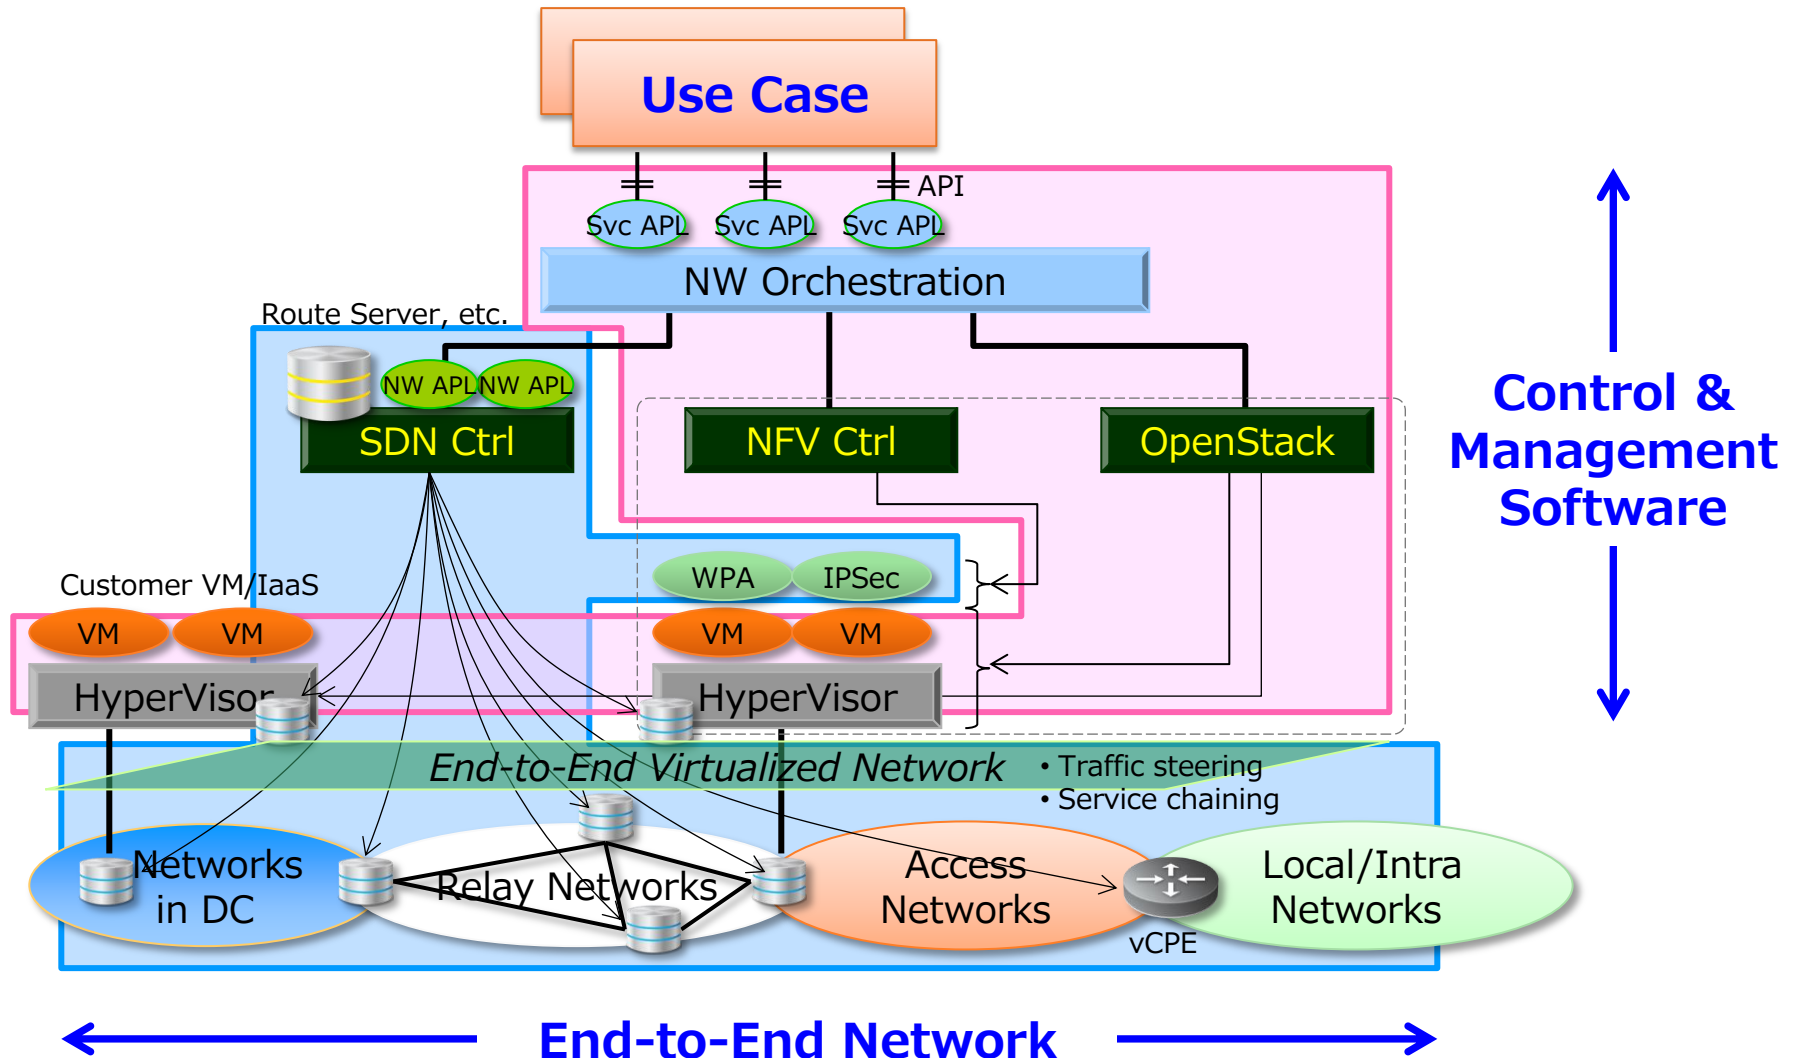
Use Case

API

Svc APL

Svc APL

Svc APL

NW Orchestration

Route Server, etc.

NW APL

NW APL

SDN Ctrl

NFV Ctrl

OpenStack

Control & Management Software

WPA

IPSec

Customer VM/IaaS

VM

VM

VM

VM

HyperVisor

HyperVisor

End-to-End Virtualized Network

• Traffic steering
• Service chaining

Networks in DC

Relay Networks

Access Networks

Local/Intra Networks

vCPE

End-to-End Network